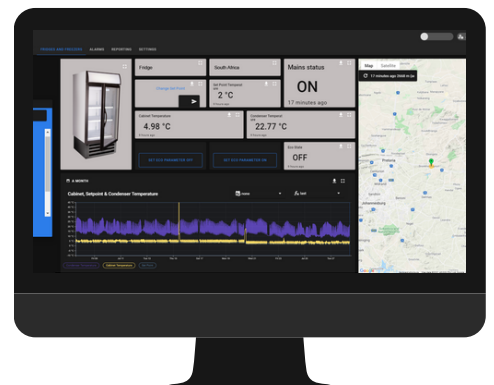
ALARMS REPORTING SETTINGS

Fridge

South Africa

Mains status

ON

17 minutes ago

2 °C

Cabinet Temperature

4.98 °C

Condenser Temperature

22.77 °C

Eco State

OFF

Cabinet, Setpoint & Condenser Temperature

Map Satellite

17 minutes ago

Pretoria

Johannesburg

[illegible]